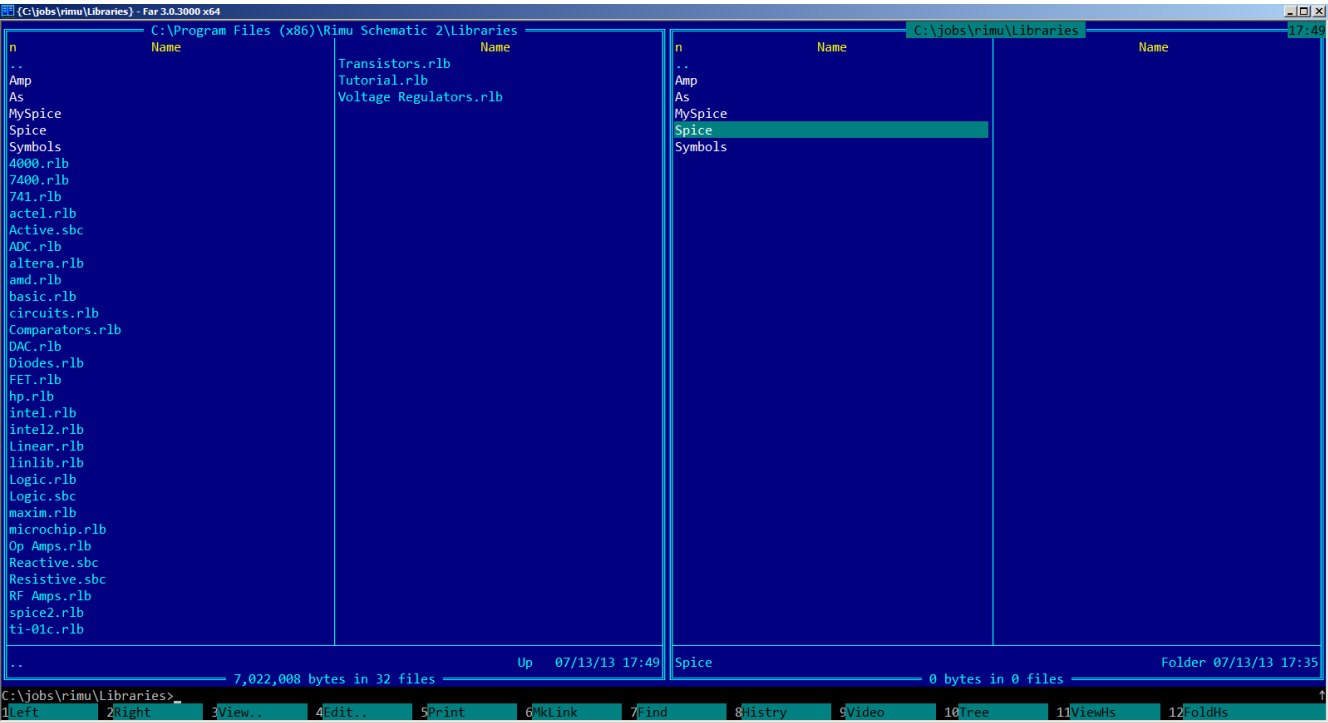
{C:\jobs\rimu\Libraries} - Far 3.0.3000 x64

C:\Program Files (x86)\Rimu Schematic 2\Libraries

| n | Name | Name |
|---|---|---|
| .. | | Transistors.rlb |
| Amp | | Tutorial.rlb |
| As | | Voltage Regulators.rlb |
| MySpice | | |
| Spice | | |
| Symbols | | |
| 4000.rlb | | |
| 7400.rlb | | |
| 741.rlb | | |
| actel.rlb | | |
| Active.sbc | | |
| ADC.rlb | | |
| altera.rlb | | |
| amd.rlb | | |
| basic.rlb | | |
| circuits.rlb | | |
| Comparators.rlb | | |
| DAC.rlb | | |
| Diodes.rlb | | |
| FET.rlb | | |
| hp.rlb | | |
| intel.rlb | | |
| intel2.rlb | | |
| Linear.rlb | | |
| linlib.rlb | | |
| Logic.rlb | | |
| Logic.sbc | | |
| maxim.rlb | | |
| microchip.rlb | | |
| Op Amps.rlb | | |
| Reactive.sbc | | |
| Resistive.sbc | | |
| RF Amps.rlb | | |
| spice2.rlb | | |
| ti-01c.rlb | | |

.. Up 07/13/13 17:49
7,022,008 bytes in 32 files

C:\jobs\rimu\Libraries 17:49

| n | Name | Name |
|---|---|---|
| .. | | |
| Amp | | |
| As | | |
| MySpice | | |
| Spice | | |
| Symbols | | |

Spice Folder 07/13/13 17:35
0 bytes in 0 files

C:\jobs\rimu\Libraries>_

1Left 2Right 3View.. 4Edit.. 5Print 6MkLink 7Find 8Histry 9Video 10Tree 11ViewHs 12FoldHs